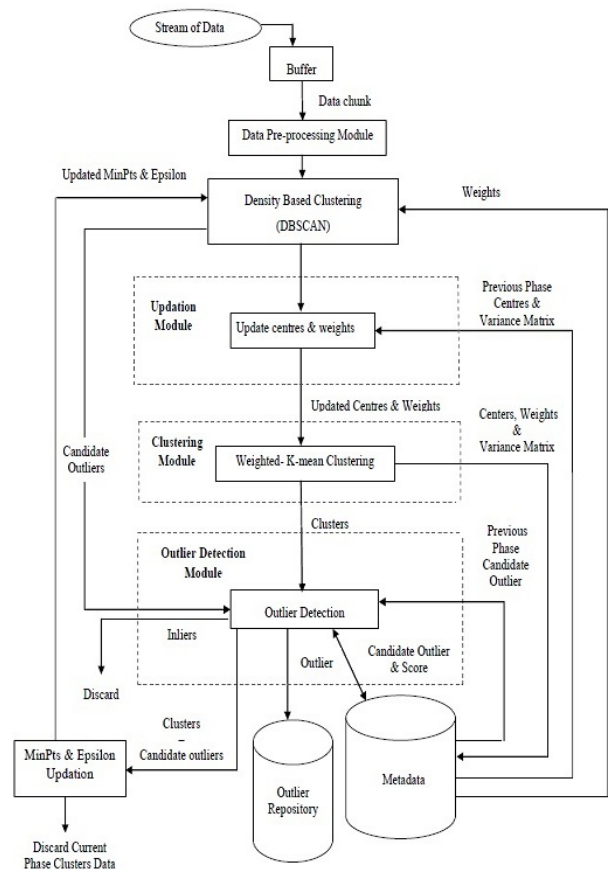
Stream of Data

Buffer

Data chunk

Data Pre-processing Module

Updated MinPts & Epsilon

Weights

Density Based Clustering

(DBSCAN)

Updation Module

Update centres & weights

Previous Phase Centres & Variance Matrix

Updated Centres & Weights

Centers, Weights & Variance Matrix

Candidate Outliers

Clustering Module

Weighted- K-mean Clustering

Clusters

Previous Phase Candidate Outlier

Outlier Detection Module

Outlier Detection

Inliers

Outlier

Candidate Outlier & Score

Discard

Clusters – Candidate outliers

MinPts & Epsilon Updation

Outlier Repository

Metadata

Discard Current Phase Clusters Data